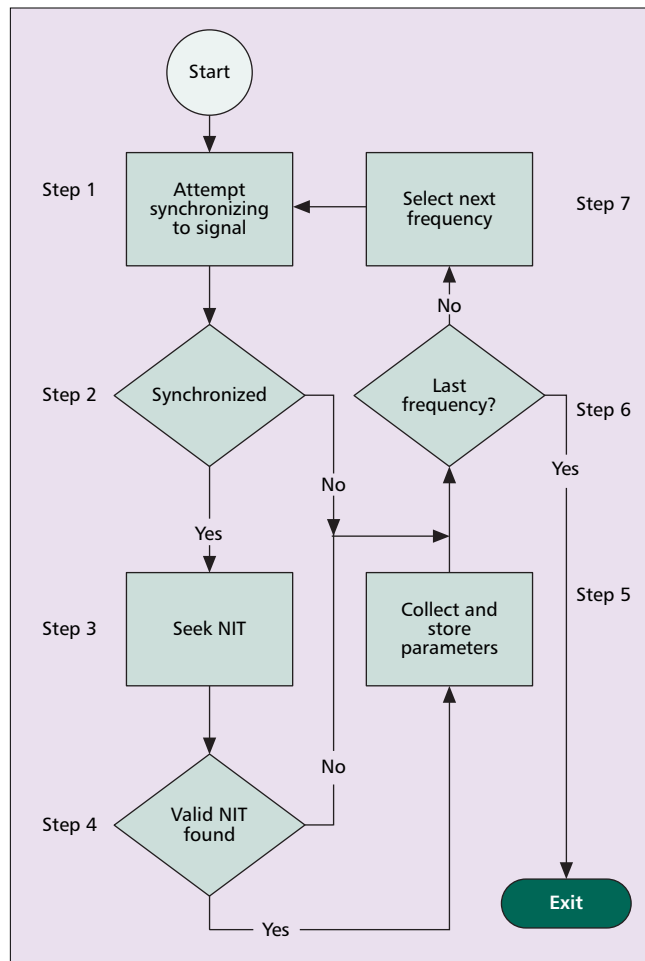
Start

Step 1

Attempt synchronizing to signal

Select next frequency

Step 7

No

Step 2

Synchronized

Last frequency?

Step 6

Yes

No

Yes

Step 5

Step 3

Seek NIT

Collect and store parameters

No

Step 4

Valid NIT found

Exit

Yes